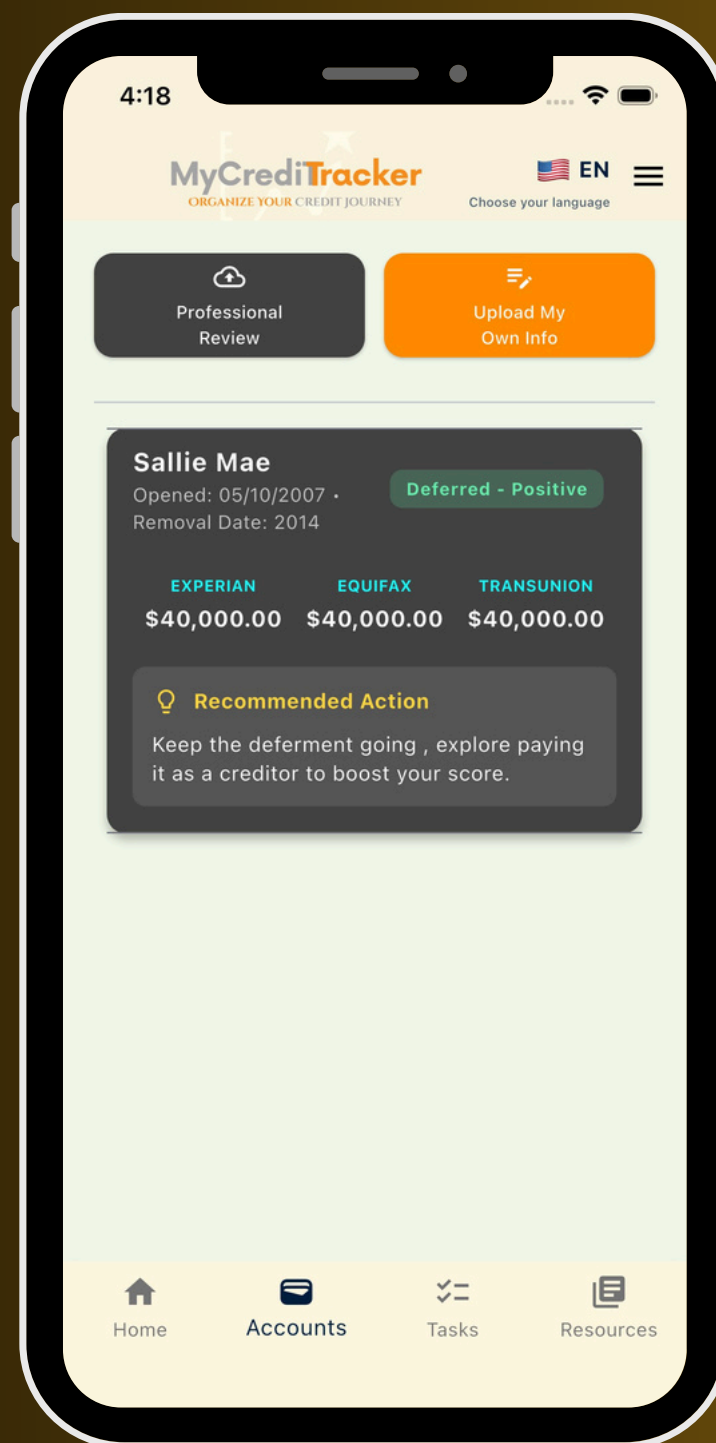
4:18

MyCrediTracker
ORGANIZE YOUR CREDIT JOURNEY

EN
Choose your language

Professional Review

Upload My Own Info

Sallie Mae
Opened: 05/10/2007 •
Removal Date: 2014

Deferred - Positive

| EXPERIAN | EQUIFAX | TRANSUNION |
|---|---|---|
| $40,000.00 | $40,000.00 | $40,000.00 |

Recommended Action
Keep the deferment going , explore paying it as a creditor to boost your score.

Home
Accounts
Tasks
Resources